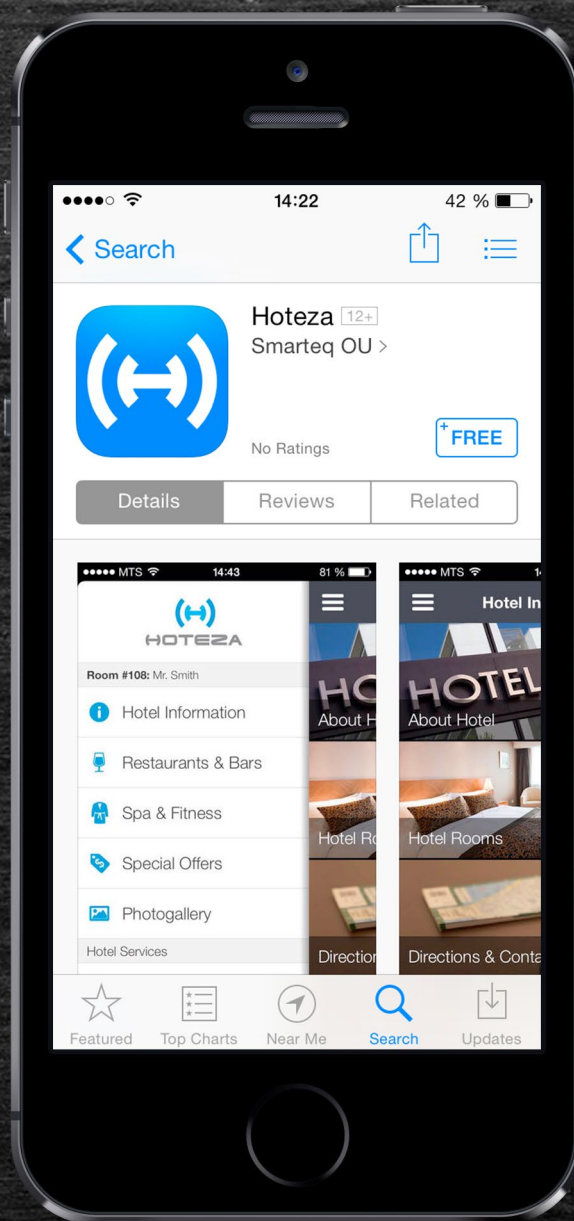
14:22
42 %

Search

Hoteza 12+
Smarteq OU >

No Ratings

FREE

Details
Reviews
Related

MTS
14:43
81 %

HOTEZA

Room #108: Mr. Smith

Hotel Information
Restaurants & Bars
Spa & Fitness
Special Offers
Photogallery
Hotel Services

HO
About H
Hotel Ro
Directio

MTS
Hotel In
HOTEL
About Hotel
Hotel Rooms
Directions & Conta

Featured
Top Charts
Near Me
Search
Updates